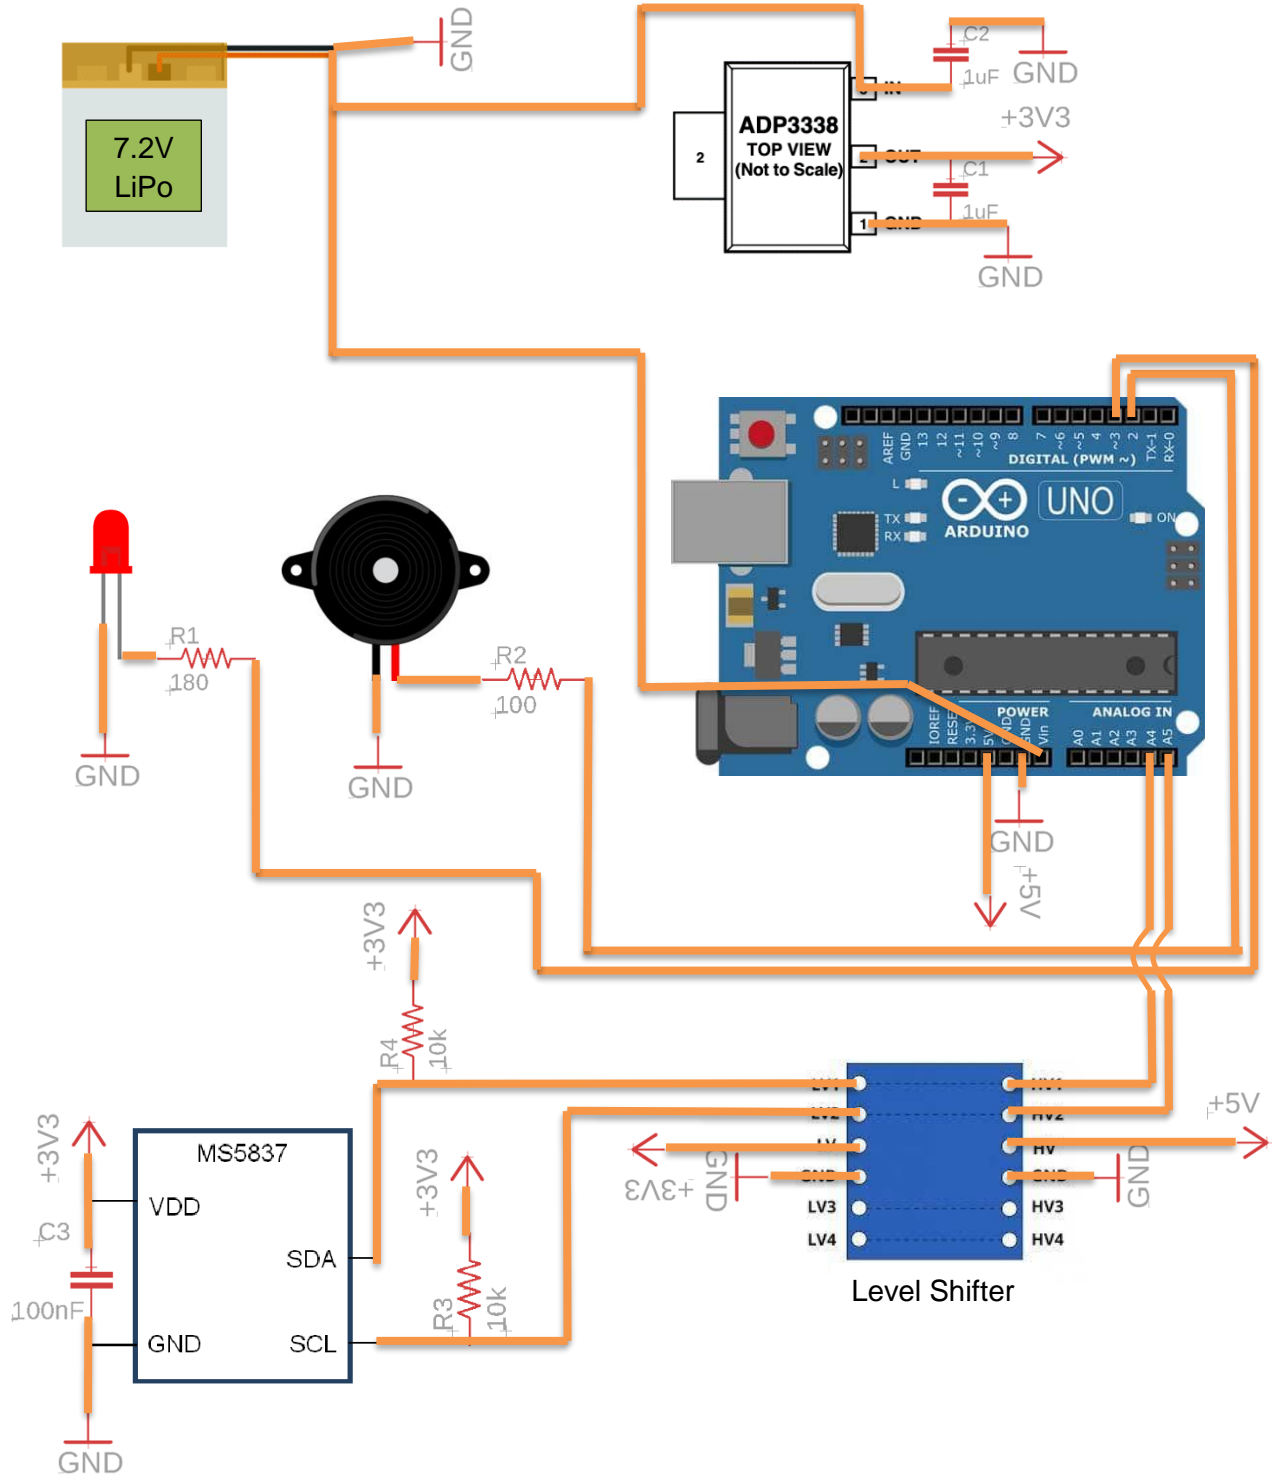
7.2V
LiPo

GND

C2
1uF
GND
ADP3338
TOP VIEW
(Not to Scale)
2
3 IN
+3V3
OUT
C1
1uF
1 GND
GND

AREF GND 13 12 ~11 ~10 ~9 8 7 ~6 ~5 4 ~3 2 TX-1 RX-0
DIGITAL (PWM ~)
L
TX
RX
UNO
ARDUINO
ON
IOREF RESET 3.3V 5V GND GND Vin
POWER
ANALOG IN
A0 A1 A2 A3 A4 A5

R1
180
GND
R2
100
GND
GND
+5V

+3V3
R4
10k

+3V3
C3
100nF
GND
MS5837
VDD
SDA
GND
SCL

+3V3
R3
10k

LV1
LV2
LV
GND
LV3
LV4
HV1
HV2
HV
GND
HV3
HV4
+3V3
GND
+5V
GND
Level Shifter